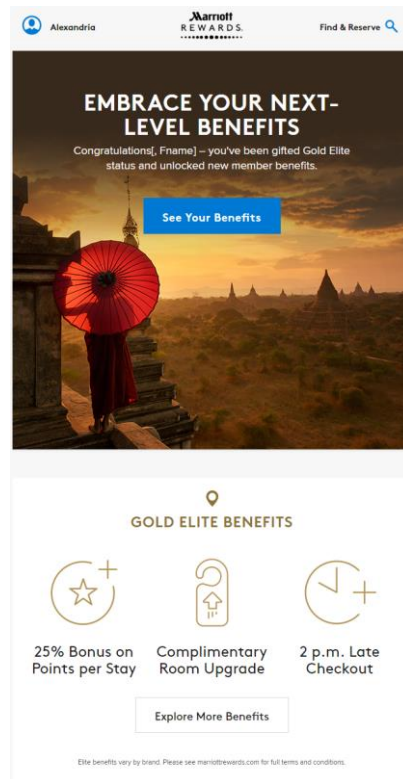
Alexandria

Marriott
REWARDS.

Find & Reserve

EMBRACE YOUR NEXT-LEVEL BENEFITS

Congratulations[, Fname] – you've been gifted Gold Elite status and unlocked new member benefits.

See Your Benefits

GOLD ELITE BENEFITS

25% Bonus on Points per Stay

Complimentary Room Upgrade

2 p.m. Late Checkout

Explore More Benefits

Elite benefits vary by brand. Please see marriottrewards.com for full terms and conditions.